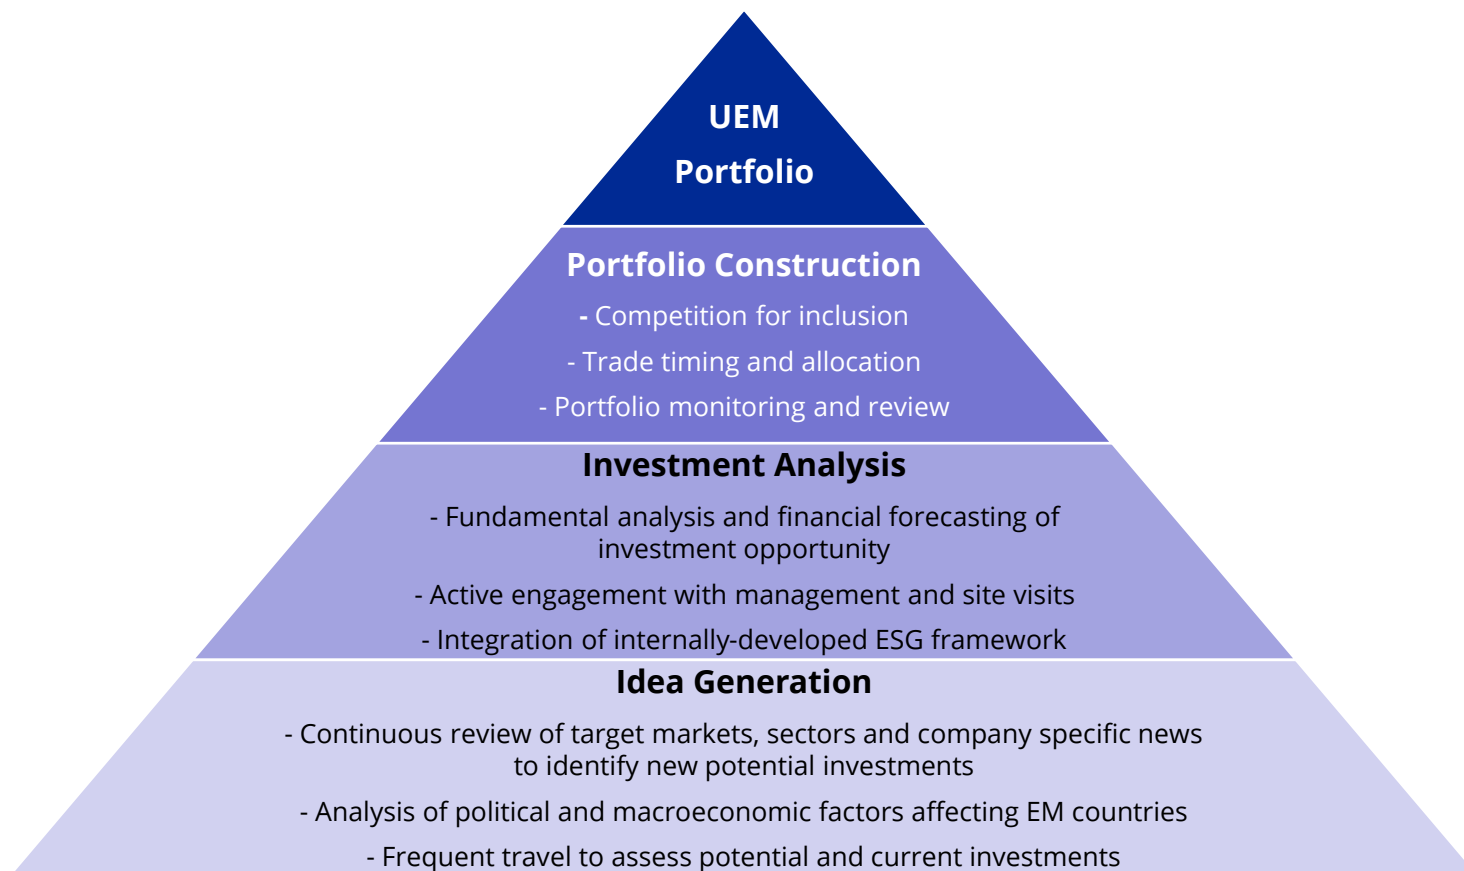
UEM
Portfolio

Portfolio Construction

- Competition for inclusion

- Trade timing and allocation

- Portfolio monitoring and review

Investment Analysis

- Fundamental analysis and financial forecasting of investment opportunity

- Active engagement with management and site visits

- Integration of internally-developed ESG framework

Idea Generation

- Continuous review of target markets, sectors and company specific news to identify new potential investments

- Analysis of political and macroeconomic factors affecting EM countries

- Frequent travel to assess potential and current investments